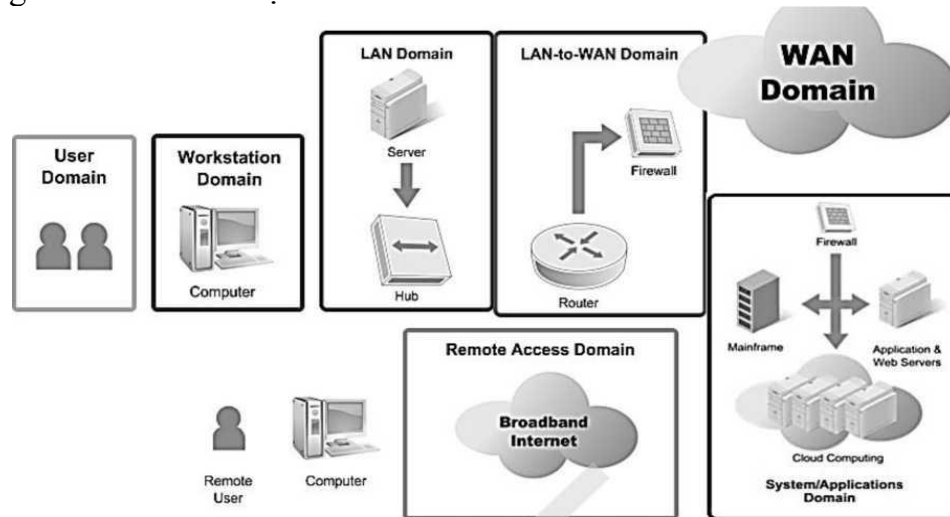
WAN Domain

User Domain

Workstation Domain

Computer

LAN Domain

Server

Hub

LAN-to-WAN Domain

Firewall

Router

Firewall

Mainframe

Application & Web Servers

Cloud Computing

System/Applications Domain

Remote Access Domain

Broadband Internet

Remote User

Computer